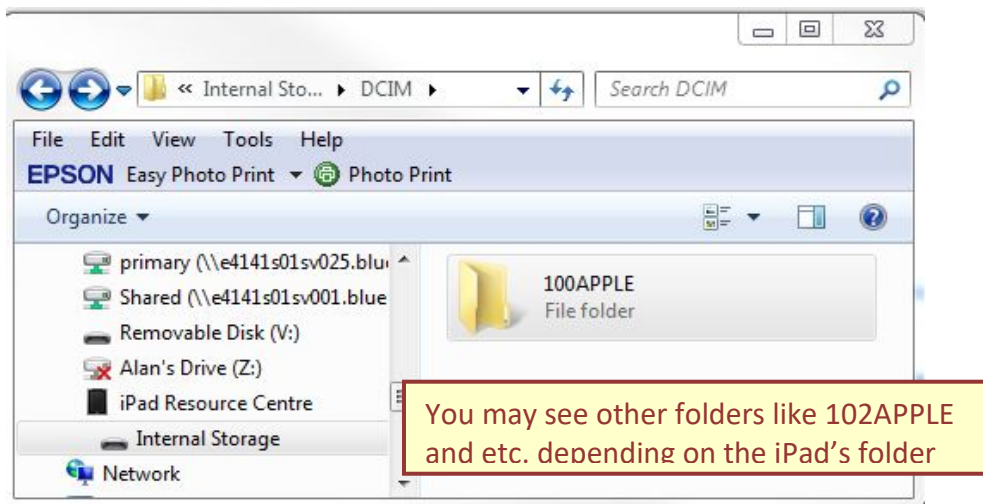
« Internal Sto... ▸ DCIM ▸

Search DCIM

File Edit View Tools Help

EPSON Easy Photo Print ▾ Photo Print

Organize ▾

primary (\\e4141s01sv025.blu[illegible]

Shared (\\e4141s01sv001.blue

Removable Disk (V:)

Alan's Drive (Z:)

iPad Resource Centre

Internal Storage

Network

100APPLE
File folder

You may see other folders like 102APPLE and etc. depending on the iPad’s folder